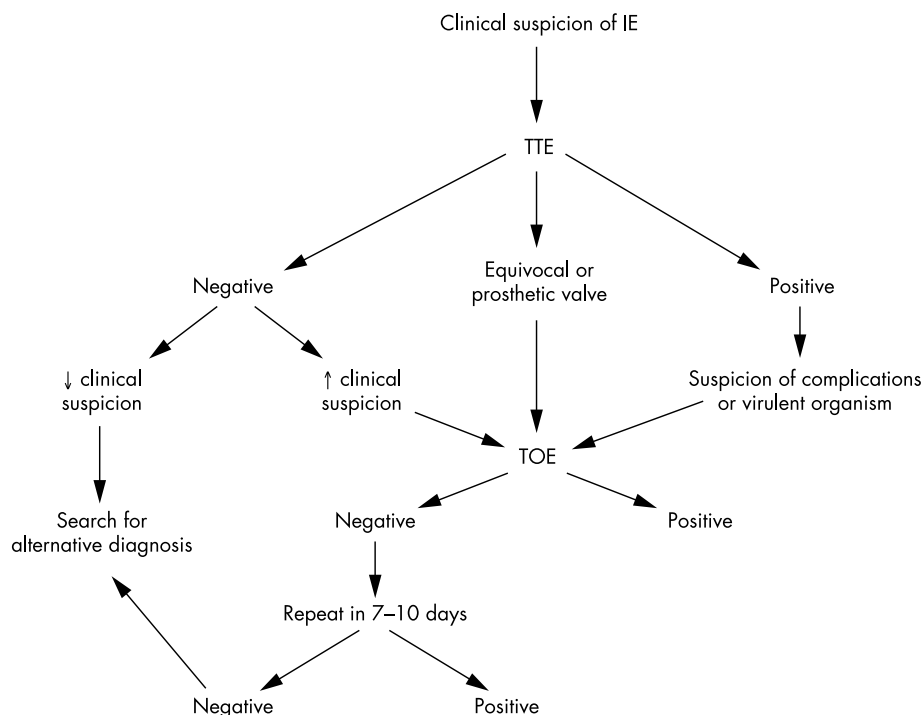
Clinical suspicion of IE

TTE

Negative

Equivocal or prosthetic valve

Positive

↓ clinical suspicion

↑ clinical suspicion

Suspicion of complications or virulent organism

TOE

Search for alternative diagnosis

Negative

Positive

Repeat in 7–10 days

Negative

Positive